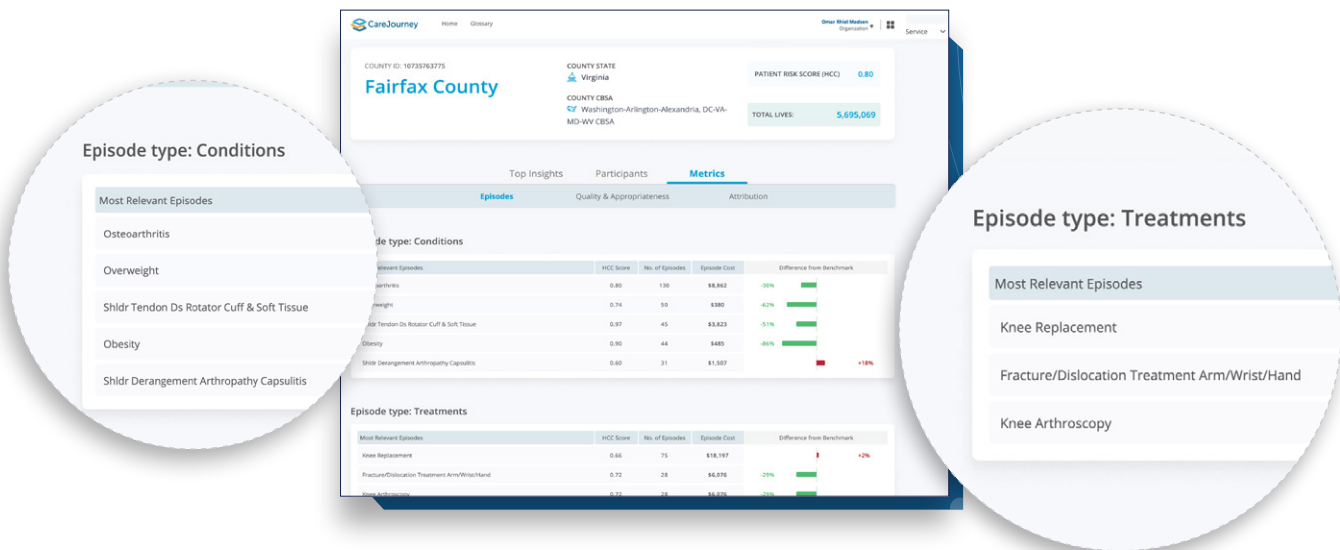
Episode type: Conditions

Most Relevant Episodes

Osteoarthritis

Overweight

Shldr Tendon Ds Rotator Cuff & Soft Tissue

Obesity

Shldr Derangement Arthropathy Capsulitis

CareJourney Home Glossary

Omar Ilthiel Madsen Organization

Service

COUNTY ID: 10735763775

Fairfax County

COUNTY STATE
Virginia

COUNTY CBSA
Washington-Arlington-Alexandria, DC-VA-MD-WV CBSA

PATIENT RISK SCORE (HCC) 0.80

TOTAL LIVES: 5,695,069

Top Insights Participants Metrics

Episodes Quality & Appropriateness Attribution

ode type: Conditions

| Relevant Episodes | HCC Score | No. of Episodes | Episode Cost | Difference from Benchmark |
|---|---|---|---|---|
| oarthritis | 0.80 | 130 | $8,862 | -30% |
| weight | 0.74 | 50 | $380 | -62% |
| ldr Tendon Ds Rotator Cuff & Soft Tissue | 0.97 | 45 | $3,823 | -51% |
| Obesity | 0.90 | 44 | $485 | -86% |
| Shldr Derangement Arthropathy Capsulitis | 0.60 | 31 | $1,507 | +18% |

Episode type: Treatments

| Most Relevant Episodes | HCC Score | No. of Episodes | Episode Cost | Difference from Benchmark |
|---|---|---|---|---|
| Knee Replacement | 0.66 | 75 | $18,197 | +2% |
| Fracture/Dislocation Treatment Arm/Wrist/Hand | 0.72 | 28 | $6,076 | -29% |
| Knee Arthroscopy | 0.72 | 28 | $6,076 | -25% |

Episode type: Treatments

Most Relevant Episodes

Knee Replacement

Fracture/Dislocation Treatment Arm/Wrist/Hand

Knee Arthroscopy